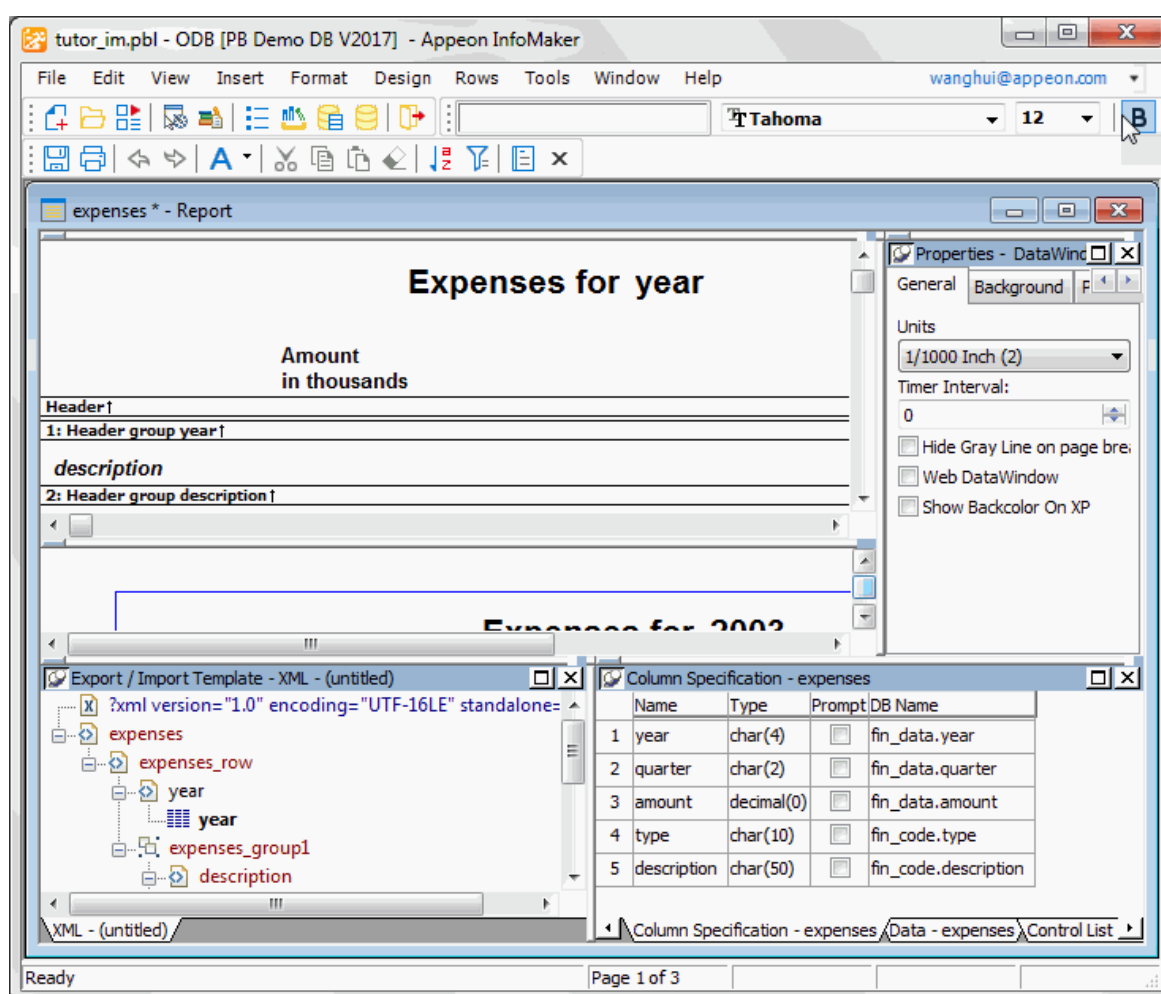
tutor_im.pbl - ODB [PB Demo DB V2017] - Appeon InfoMaker

File Edit View Insert Format Design Rows Tools Window Help wanghui@appeon.com

Tahoma 12 B

expenses * - Report

Expenses for year

Amount
in thousands

Header↑

1: Header group year↑

description

2: Header group description↑

Expenses for 2003

Properties - DataWind

General Background F

Units

1/1000 Inch (2)

Timer Interval:

0

Hide Gray Line on page bre

Web DataWindow

Show Backcolor On XP

Export / Import Template - XML - (untitled)

?xml version="1.0" encoding="UTF-16LE" standalone=

expenses

expenses_row

year

year

expenses_group1

description

XML - (untitled)

Column Specification - expenses

| | Name | Type | Prompt | DB Name |
|---|---|---|---|---|
| 1 | year | char(4) | | fin_data.year |
| 2 | quarter | char(2) | | fin_data.quarter |
| 3 | amount | decimal(0) | | fin_data.amount |
| 4 | type | char(10) | | fin_code.type |
| 5 | description | char(50) | | fin_code.description |

Column Specification - expenses Data - expenses Control List

Ready Page 1 of 3